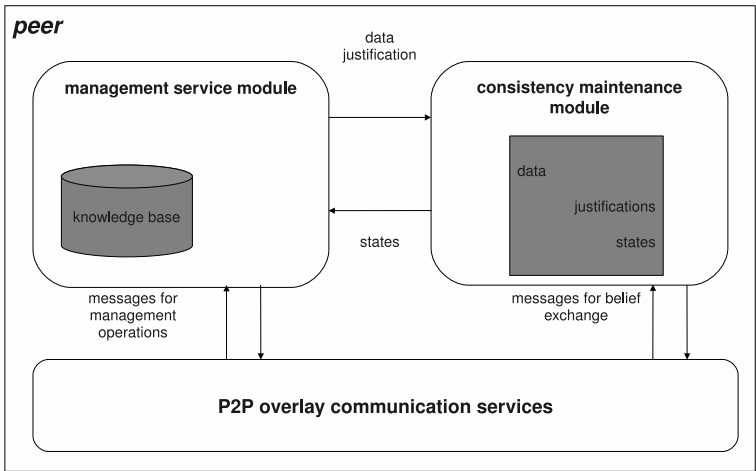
peer

data justification

management service module

consistency maintenance module

knowledge base

data

justifications

states

states

messages for management operations

messages for belief exchange

P2P overlay communication services